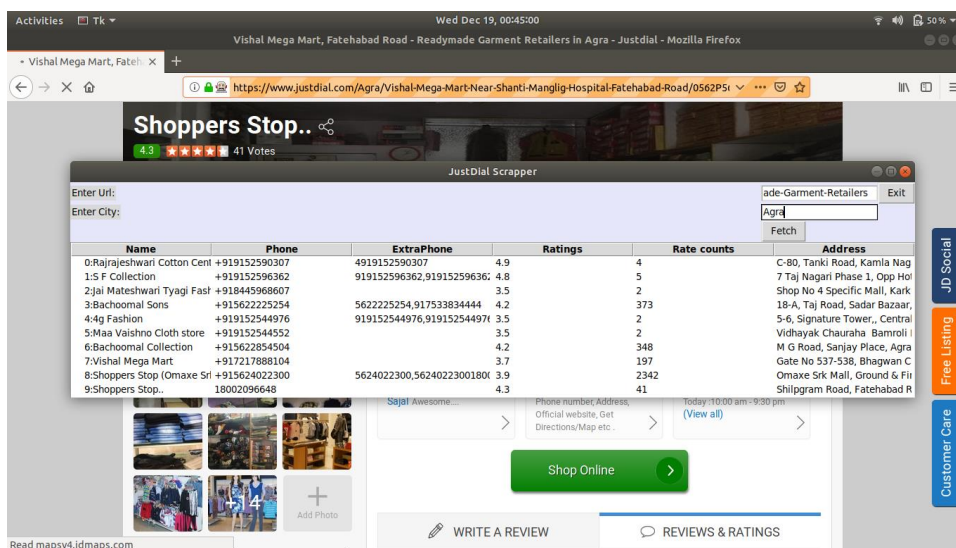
Activities Tk ▾ Wed Dec 19, 00:45:00 50 %

Vishal Mega Mart, Fatehabad Road - Readymade Garment Retailers in Agra - Justdial - Mozilla Firefox

Vishal Mega Mart, Fateh ×

https://www.justdial.com/Agra/Vishal-Mega-Mart-Near-Shanti-Manglig-Hospital-Fatehabad-Road/0562P5

Shoppers Stop..

4.3 41 Votes

JustDial Scrapper

Enter Url: ade-Garment-Retailers Exit

Enter City: Agra

Fetch

| Name | Phone | ExtraPhone | Ratings | Rate counts | Address |
|---|---|---|---|---|---|
| 0:Rajrajeshwari Cotton Cent | +919152590307 | 4919152590307 | 4.9 | 4 | C-80, Tanki Road, Kamla Nag |
| 1:S F Collection | +919152596362 | 919152596362,91915259636: | 4.8 | 5 | 7 Taj Nagari Phase 1, Opp Hot |
| 2:Jai Mateshwari Tyagi Fash | +918445968607 | | 3.5 | 2 | Shop No 4 Specific Mall, Kark |
| 3:Bachoomal Sons | +915622225254 | 5622225254,917533834444 | 4.2 | 373 | 18-A, Taj Road, Sadar Bazaar, |
| 4:4g Fashion | +919152544976 | 919152544976,91915254497( | 3.5 | 2 | 5-6, Signature Tower,, Central |
| 5:Maa Vaishno Cloth store | +919152544552 | | 3.5 | 2 | Vidhayak Chauraha Bamroli |
| 6:Bachoomal Collection | +915622854504 | | 4.2 | 348 | M G Road, Sanjay Place, Agra |
| 7:Vishal Mega Mart | +917217888104 | | 3.7 | 197 | Gate No 537-538, Bhagwan C |
| 8:Shoppers Stop (Omaxe Srl | +915624022300 | 5624022300,56240223001800 | 3.9 | 2342 | Omaxe Srk Mall, Ground & Fir |
| 9:Shoppers Stop.. | 18002096648 | | 4.3 | 41 | Shilpgram Road, Fatehabad R |

Sajal Awesome.... Phone number, Address, Official website, Get Directions/Map etc . Today :10:00 am - 9:30 pm (View all)

Shop Online

+14

Add Photo

WRITE A REVIEW REVIEWS & RATINGS

JD Social Free Listing Customer Care

Read mapsv4.jdmaps.com